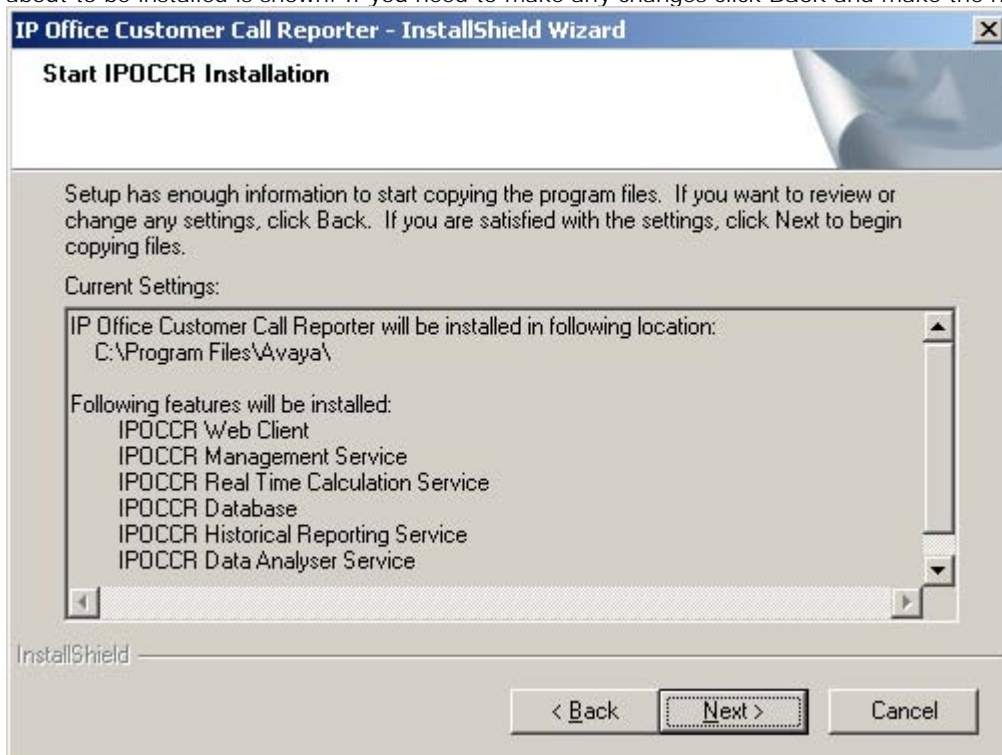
about to be installed is shown. If you need to make any changes click Back and make the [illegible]

IP Office Customer Call Reporter - InstallShield Wizard

Start IPOCCR Installation

Setup has enough information to start copying the program files. If you want to review or change any settings, click Back. If you are satisfied with the settings, click Next to begin copying files.

Current Settings:

IP Office Customer Call Reporter will be installed in following location:
C:\Program Files\Avaya\

Following features will be installed:
IPOCCR Web Client
IPOCCR Management Service
IPOCCR Real Time Calculation Service
IPOCCR Database
IPOCCR Historical Reporting Service
IPOCCR Data Analyser Service

InstallShield

< Back
Next >
Cancel